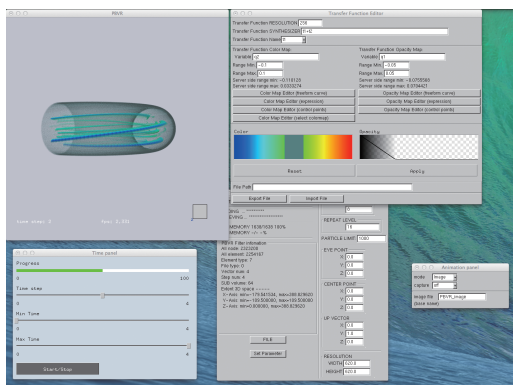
PBVR

Transfer Function Editor

Transfer Function RESOLUTION 256
Transfer Function SYNTHESIZER t1+t2
Transfer Function Name1 t1

Transfer Function Color Map
Variable c2
Range Min -0.1
Range Max 0.1
Server side range min: -0.0118123
Server side range max: 0.0033274
Color Map Editor (freeform curve)
Color Map Editor (expression)
Color Map Editor (control points)
Color Map Editor (select colormap)

Transfer Function Opacity Map
Variable o1
Range Min -0.05
Range Max 0.05
Server side range min: -0.0755565
Server side range max: 0.0794421
Opacity Map Editor (freeform curve)
Opacity Map Editor (expression)
Opacity Map Editor (control points)

Color
Opacity

Reset
Apply

File Path

Export File
Import File

Time step: 1
Fps: 0.291

Time panel
Progress
0
100
Time step
0
4
Min Time
0
4
Max Time
0
4
Start/Stop

SHG : ----------
SYNG : ----------

MEMORY: 1638/1638 100%
MEMORY: -/- -%

PBVR Filter information
All node: 2332208
All element: 2258167
Element type: 7
File type: 0
Vector num: 4
Step num: 4
SUB-volume: 64
Extent 3D space --------
X - Axis: min=-179.041534, max=180.929623
Y - Axis: min=-180.509080, max=180.929623
Z - Axis: min=0.000000, max=180.929623

FILE
Set Parameter

0
REPEAT LEVEL
16
PARTICLE LIMIT 1080

EYE POINT
X 0.0
Y 0.0
Z 12.0

CENTER POINT
X 0.0
Y 0.0
Z 0.0

UP VECTOR
X 0.0
Y 1.0
Z 0.0

RESOLUTION
WIDTH 620.0
HEIGHT 620.0

Animation panel
mode image
capture off
image file PBVR_image
(save base)